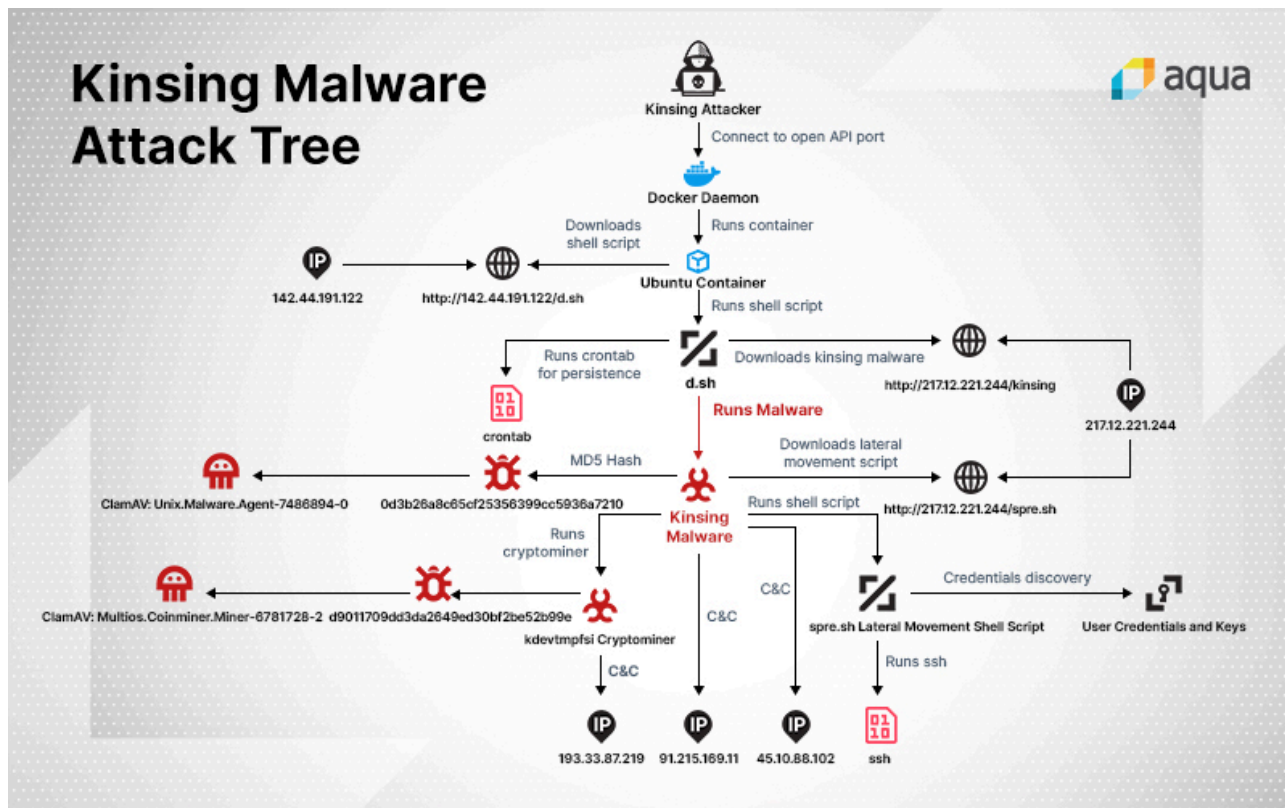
Kinsing Malware Attack Tree

aqua

Kinsing Attacker

Connect to open API port

Docker Daemon

Runs container

Downloads shell script

Ubuntu Container

142.44.191.122

http://142.44.191.122/d.sh

Runs shell script

Runs crontab for persistence

d.sh

Downloads kinsing malware

http://217.12.221.244/kinsing

217.12.221.244

crontab

Runs Malware

MD5 Hash

Downloads lateral movement script

ClamAV: Unix.Malware.Agent-7486894-0

0d3b26a8c65cf25356399cc5936a7210

Kinsing Malware

Runs shell script

http://217.12.221.244/spre.sh

Runs cryptominer

C&C

Credentials discovery

ClamAV: Multios.Coinminer.Miner-6781728-2

d9011709dd3da2649ed30bf2be52b99e

kdevtmpfsi Cryptominer

C&C

spre.sh Lateral Movement Shell Script

User Credentials and Keys

C&C

Runs ssh

193.33.87.219

91.215.169.11

45.10.88.102

ssh